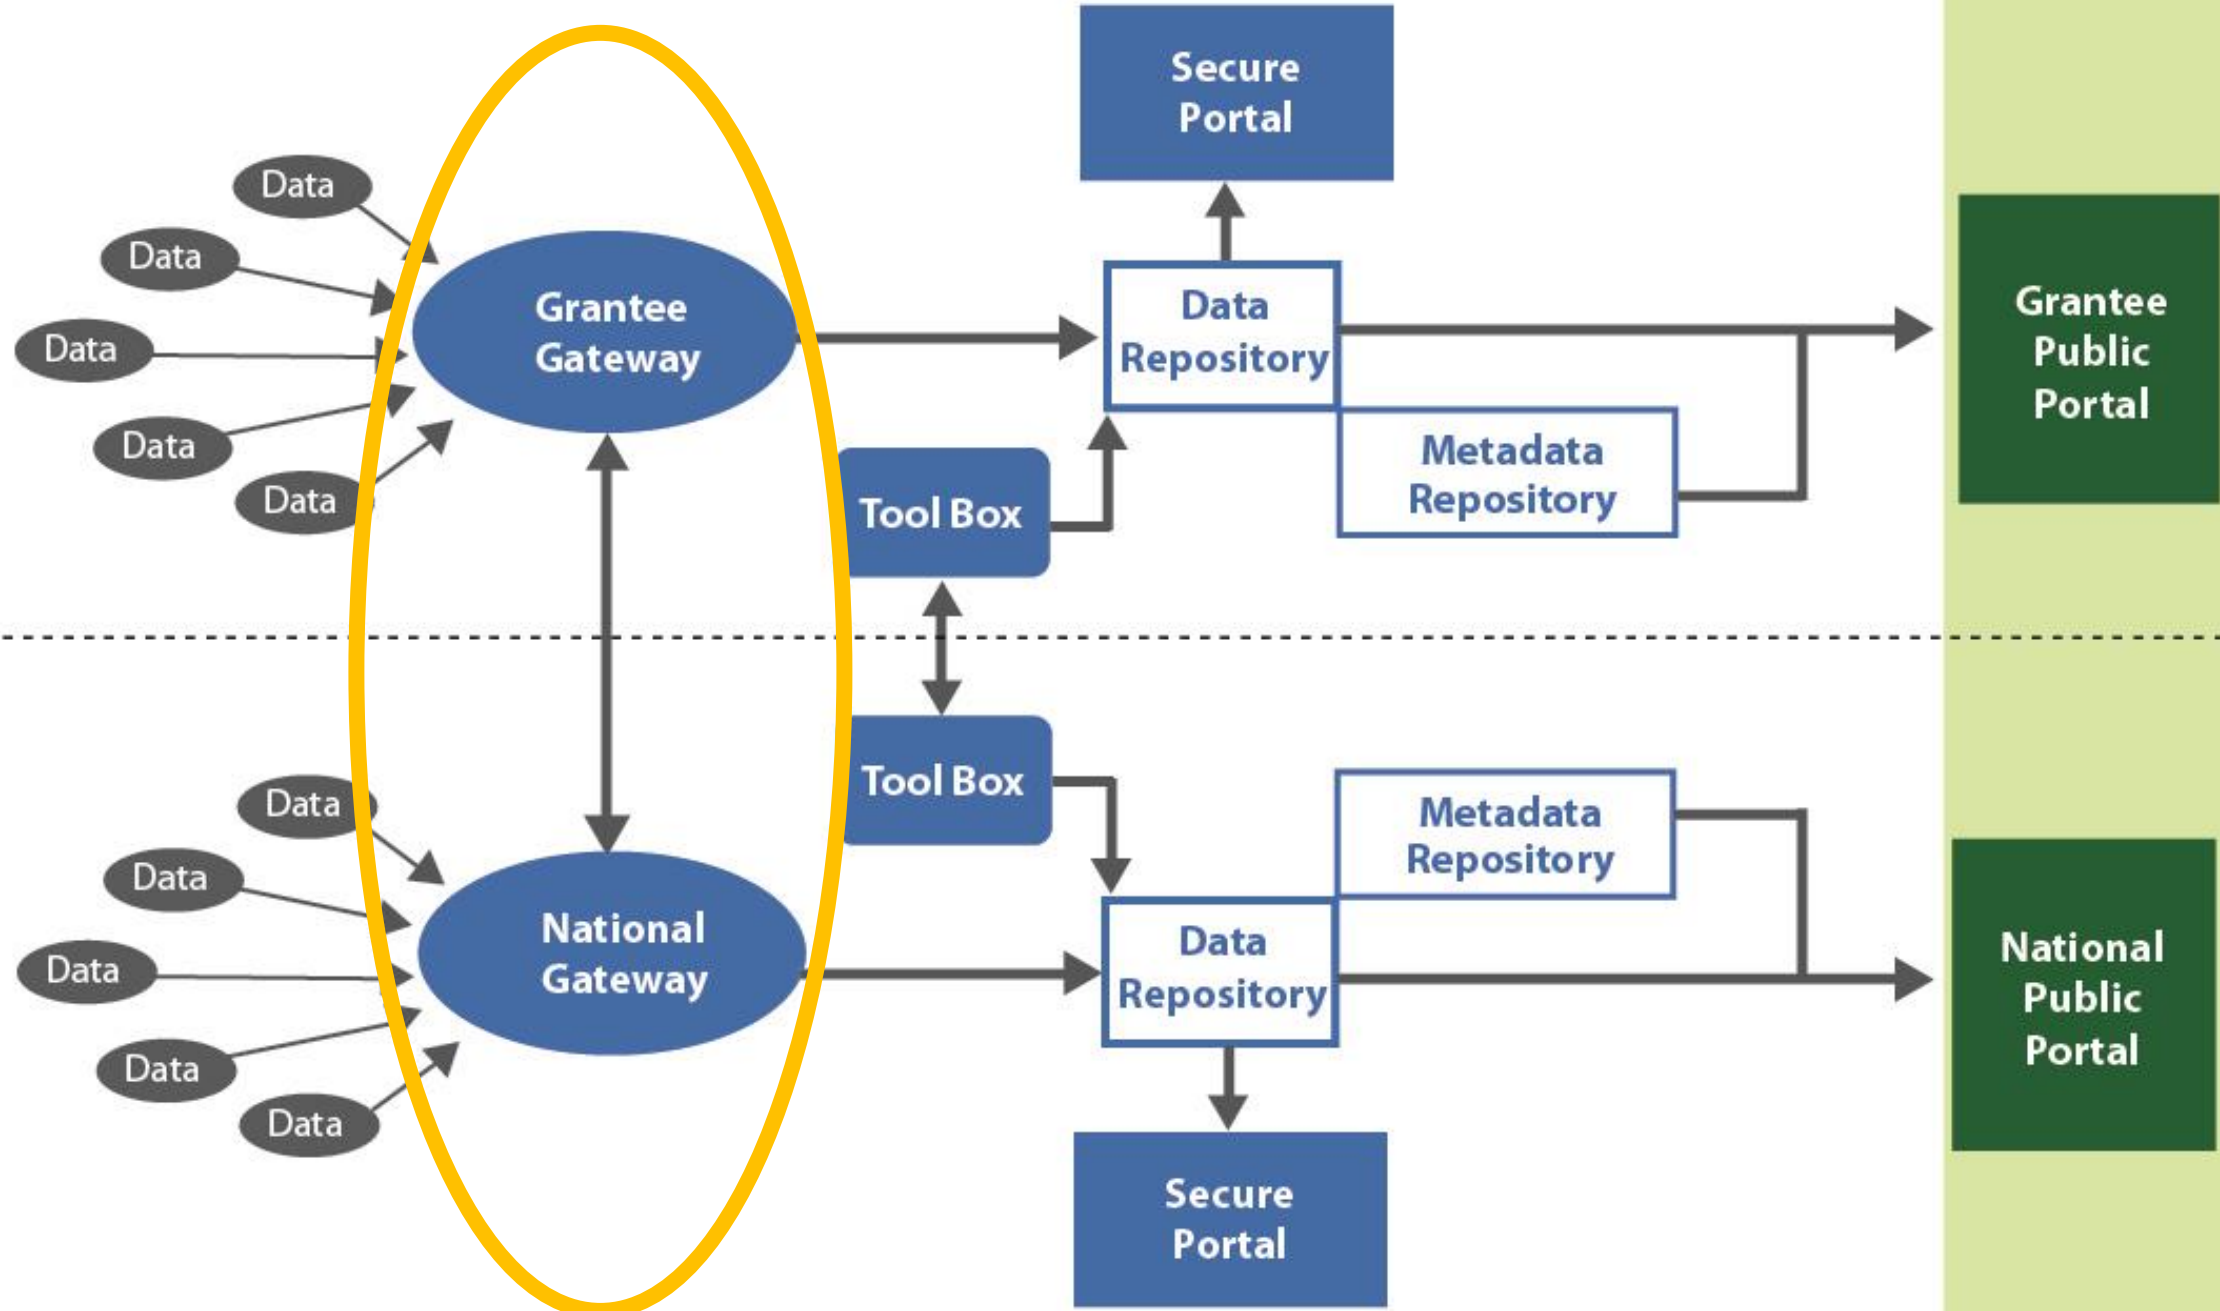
Secure Portal

Data

Data

Data

Data

Data

Grantee Gateway

Data Repository

Grantee Public Portal

Metadata Repository

Tool Box

Tool Box

Metadata Repository

Data

Data

Data

Data

Data

National Gateway

Data Repository

National Public Portal

Secure Portal